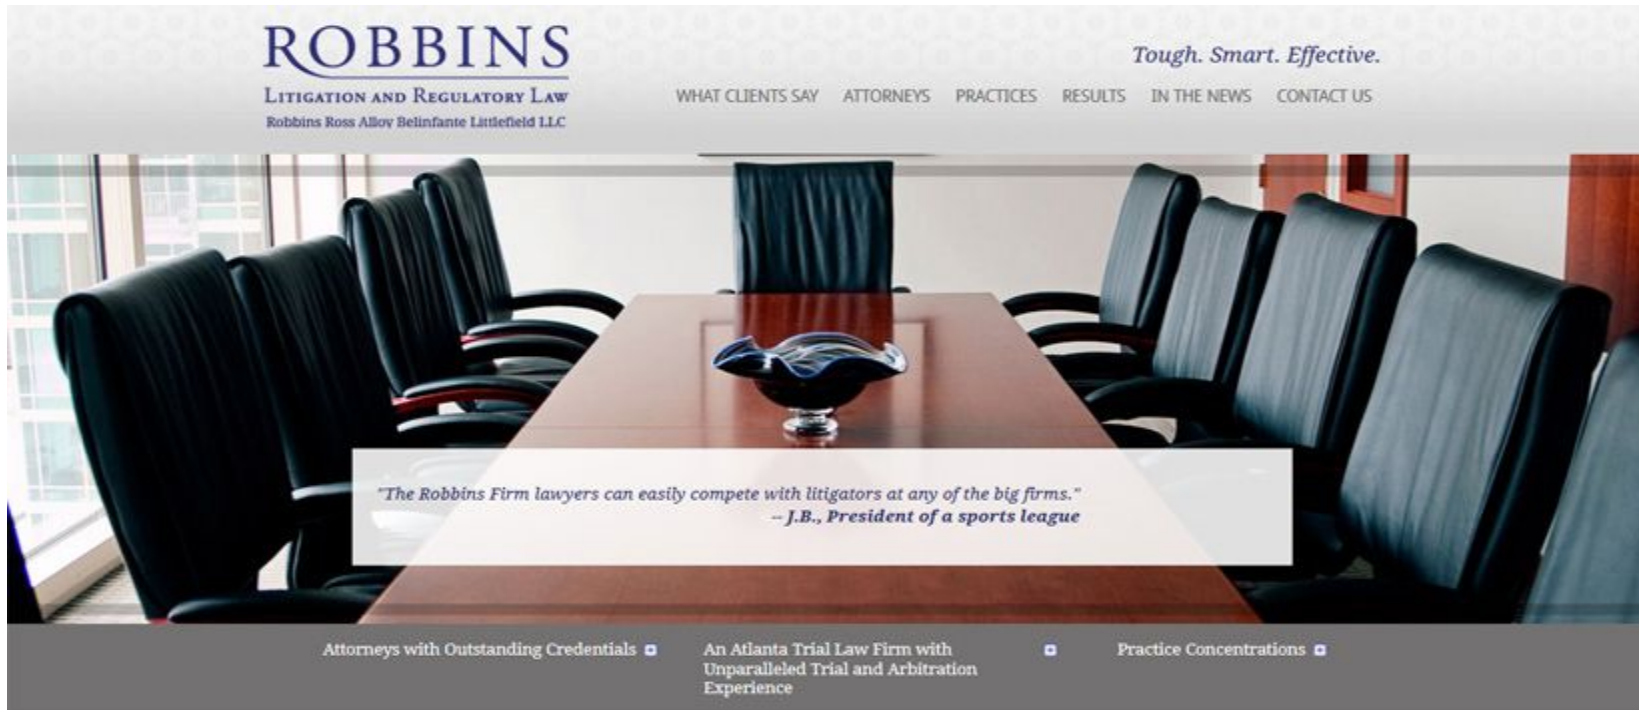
ROBBINS
LITIGATION AND REGULATORY LAW
Robbins Ross Alloy Belinfante Littlefield LLC

Tough. Smart. Effective.

WHAT CLIENTS SAY ATTORNEYS PRACTICES RESULTS IN THE NEWS CONTACT US

"The Robbins Firm lawyers can easily compete with litigators at any of the big firms."
-- J.B., President of a sports league

Attorneys with Outstanding Credentials

An Atlanta Trial Law Firm with Unparalleled Trial and Arbitration Experience

Practice Concentrations